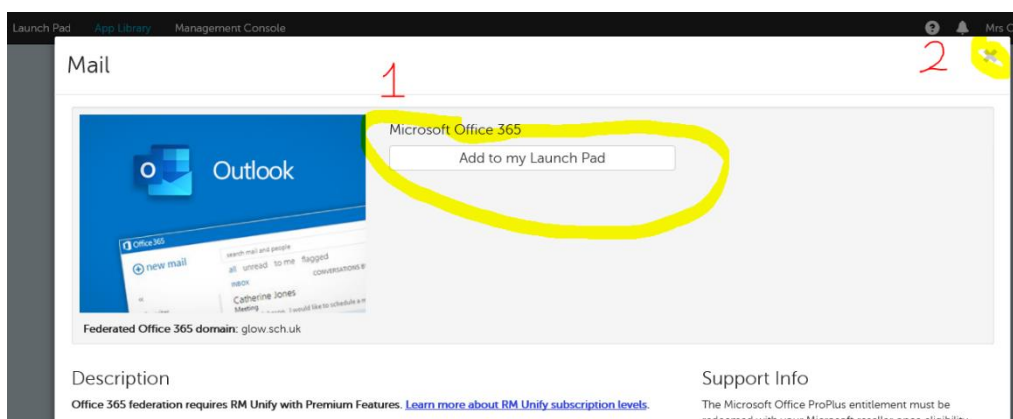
Launch Pad App Library Management Console

Mrs C

Mail

1

2

Outlook

Office 365

new mail

search mail and people

all unread to me flagged

CONVERSATIONS B

INBOX

Catherine Jones

Meeting

I would like to schedule a m

Microsoft Office 365

Add to my Launch Pad

Federated Office 365 domain: glow.sch.uk

Description

Office 365 federation requires RM Unify with Premium Features. Learn more about RM Unify subscription levels.

Support Info

The Microsoft Office ProPlus entitlement must be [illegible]